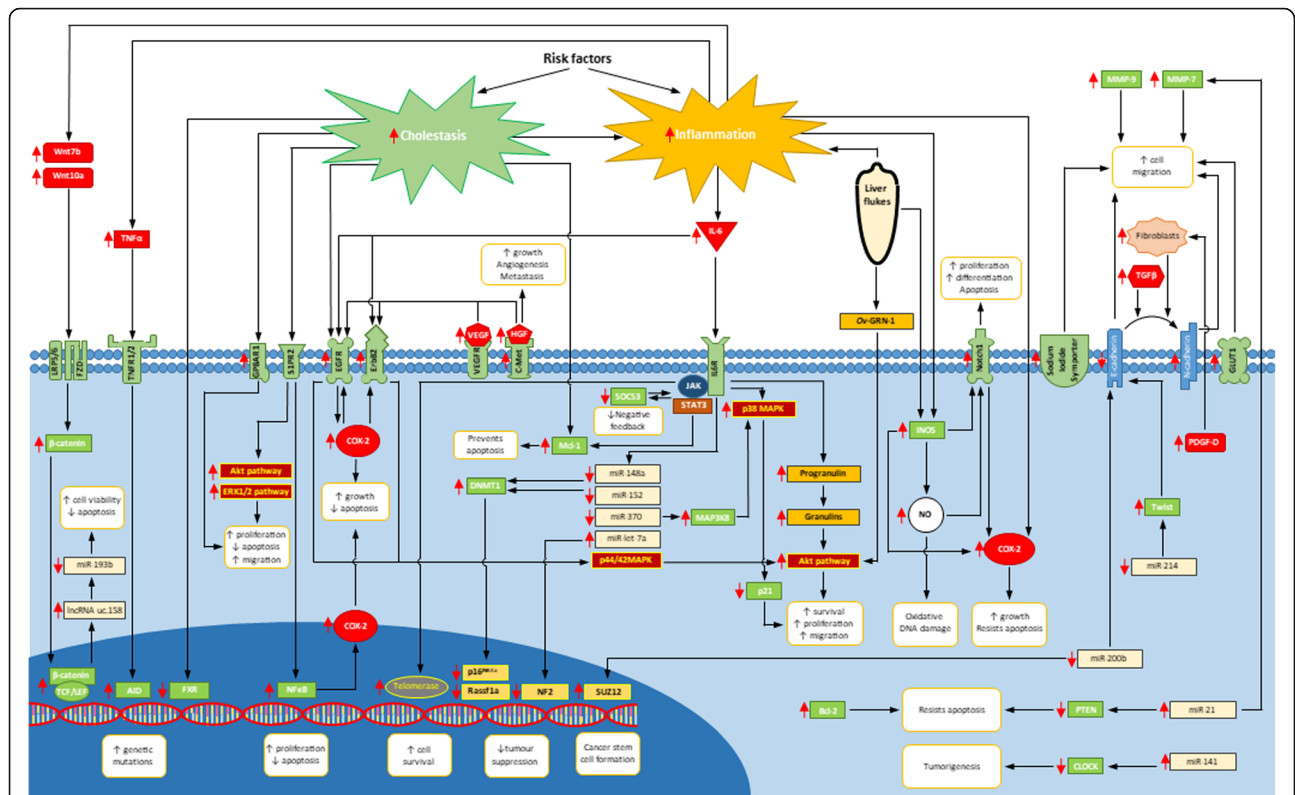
Risk factors

Cholestasis

Inflammation

Wnt7b
Wnt10a

TNFα

IL-6

↑ growth
Angiogenesis
Metastasis

VEGF
HGF

Liver flukes

Ov-GRN-1

↑ proliferation
↑ differentiation
Apoptosis

MMP-9
MMP-7

↑ cell migration

Fibroblasts

TGFβ

LRP5/6
FZD
TNFR1/2
GPBAR1
S1PR2
EGFR
ErbB2
VEGFR
C-Met
IL6R
Notch1
Sodium Iodide Symporter
E-cadherin
N-cadherin
GLUT1

JAK
STAT3
SOCS3
↓Negative feedback

p38 MAPK

β-catenin

↑ cell viability
↓ apoptosis

miR-193b

lncRNA uc.158

Akt pathway
ERK1/2 pathway

↑ proliferation
↓ apoptosis
↑ migration

COX-2

↑ growth
↓ apoptosis

Prevents apoptosis

Mcl-1

miR 148a
miR 152
miR 370
miR-let-7a

DNMT1

MAP3K8

p44/42MAPK

Progranulin
Granulins
Akt pathway

p21

↑ survival
↑ proliferation
↑ migration

iNOS

NO

Oxidative DNA damage

COX-2

↑ growth
Resists apoptosis

PDGF-D

Twist

miR 214

miR 200b

β-catenin
TCF/LEF
AID
FXR
NFκB
COX-2
Telomerase
$p16^{INK4a}$
Rassf1a
NF2
SUZ12

↑ genetic mutations

↑ proliferation
↓ apoptosis

↑ cell survival

↓tumour suppression

Cancer stem cell formation

Bcl-2

Resists apoptosis

PTEN

miR 21

Tumorigenesis

CLOCK

miR 141